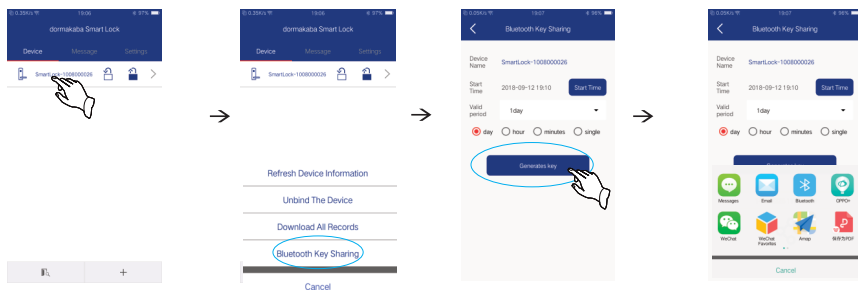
0.35K/s 19:06 97%
dormakaba Smart Lock
Device Message Settings
SmartLock-1008000026

0.35K/s 19:06 97%
dormakaba Smart Lock
Device Message Settings
SmartLock-1008000026
Refresh Device Information
Unbind The Device
Download All Records
Bluetooth Key Sharing
Cancel

0.05K/s 19:07 96%
Bluetooth Key Sharing
Device Name SmartLock-1008000026
Start Time 2018-09-12 19:10 Start Time
Valid period 1day
day hour minutes single
Generates key

0.05K/s 19:07 96%
Bluetooth Key Sharing
Device Name SmartLock-1008000026
Start Time 2018-09-12 19:10 Start Time
Valid period 1day
day hour minutes single
Messages Email Bluetooth OPPO+
WeChat WeChat Favorites Amap 保存为PDF
Cancel